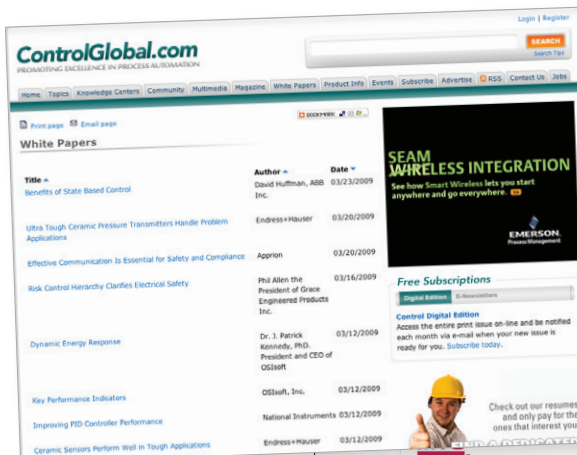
Login | Register

ControlGlobal.com
PROMOTING EXCELLENCE IN PROCESS AUTOMATION

SEARCH
Search Tips

Home | Topics | Knowledge Centers | Community | Multimedia | Magazine | White Papers | Product Info | Events | Subscribe | Advertise | RSS | Contact Us | Jobs

Print page | Email page

BOOKMARK

White Papers

| Title | Author | Date |
|---|---|---|
| Benefits of State Based Control | David Huffman, ABB Inc. | 03/23/2009 |
| Ultra Tough Ceramic Pressure Transmitters Handle Problem Applications | Endress+Hauser | 03/20/2009 |
| Effective Communication Is Essential for Safety and Compliance | Apprion | 03/20/2009 |
| Risk Control Hierarchy Clarifies Electrical Safety | Phil Allen the President of Grace Engineered Products Inc. | 03/16/2009 |
| Dynamic Energy Response | Dr. J. Patrick Kennedy, PhD. President and CEO of OSIsoft | 03/12/2009 |
| Key Performance Indicators | OSIsoft, Inc. | 03/12/2009 |
| Improving PID Controller Performance | National Instruments | 03/12/2009 |
| Ceramic Sensors Perform Well in Tough Applications | Endress+Hauser | 03/12/2009 |

SEAMLESS WIRELESS INTEGRATION
See how Smart Wireless lets you start anywhere and go everywhere.
EMERSON.
Process Management

Free Subscriptions
Digital Edition | E-Newsletters
Control Digital Edition
Access the entire print issue on-line and be notified each month via e-mail when your new issue is ready for you. Subscribe today.

Check out our resumes and only pay for the ones that interest you
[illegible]